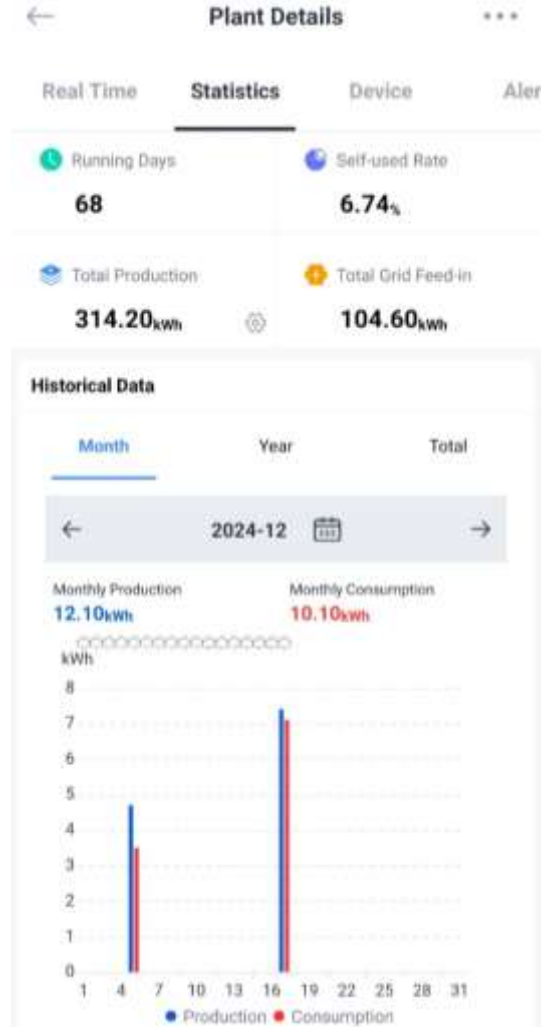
Plant Details

Real Time Statistics Device Aler

Running Days
68

Self-used Rate
6.74%

Total Production
314.20kWh

Total Grid Feed-in
104.60kWh

Historical Data

Month Year Total

2024-12

Monthly Production
12.10kWh

Monthly Consumption
10.10kWh

kWh
8
7
6
5
4
3
2
1
0
1 4 7 10 13 16 19 22 25 28 31

Production Consumption